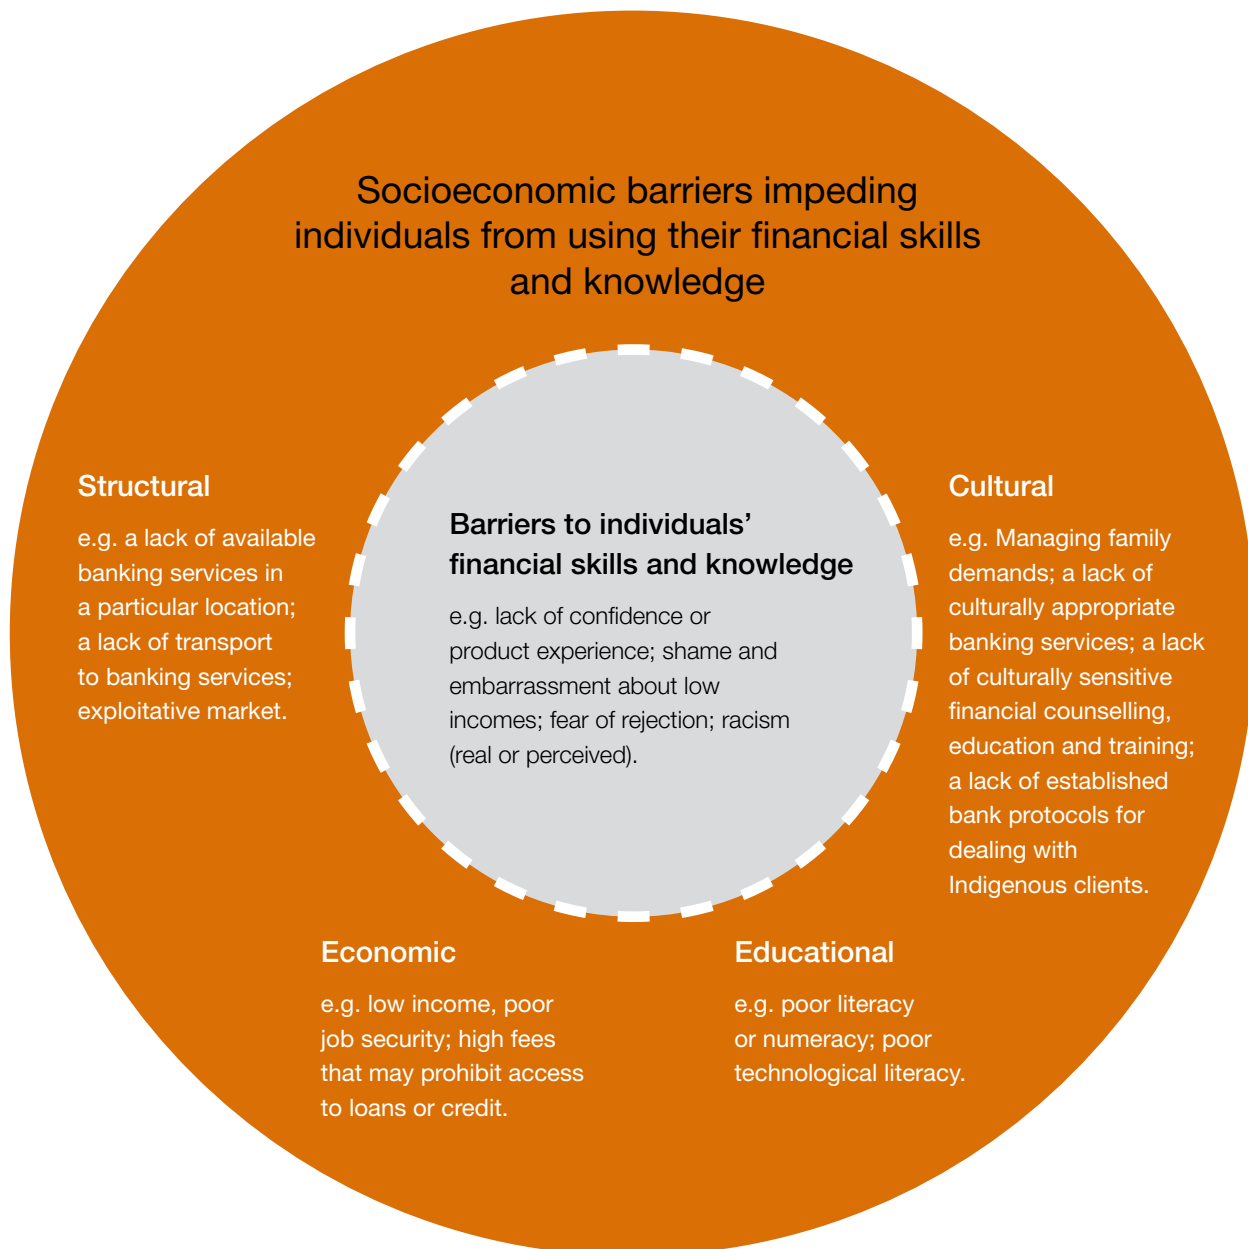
Socioeconomic barriers impeding individuals from using their financial skills and knowledge

Structural

e.g. a lack of available banking services in a particular location; a lack of transport to banking services; exploitative market.

Barriers to individuals' financial skills and knowledge

e.g. lack of confidence or product experience; shame and embarrassment about low incomes; fear of rejection; racism (real or perceived).

Cultural

e.g. Managing family demands; a lack of culturally appropriate banking services; a lack of culturally sensitive financial counselling, education and training; a lack of established bank protocols for dealing with Indigenous clients.

Economic

e.g. low income, poor job security; high fees that may prohibit access to loans or credit.

Educational

e.g. poor literacy or numeracy; poor technological literacy.